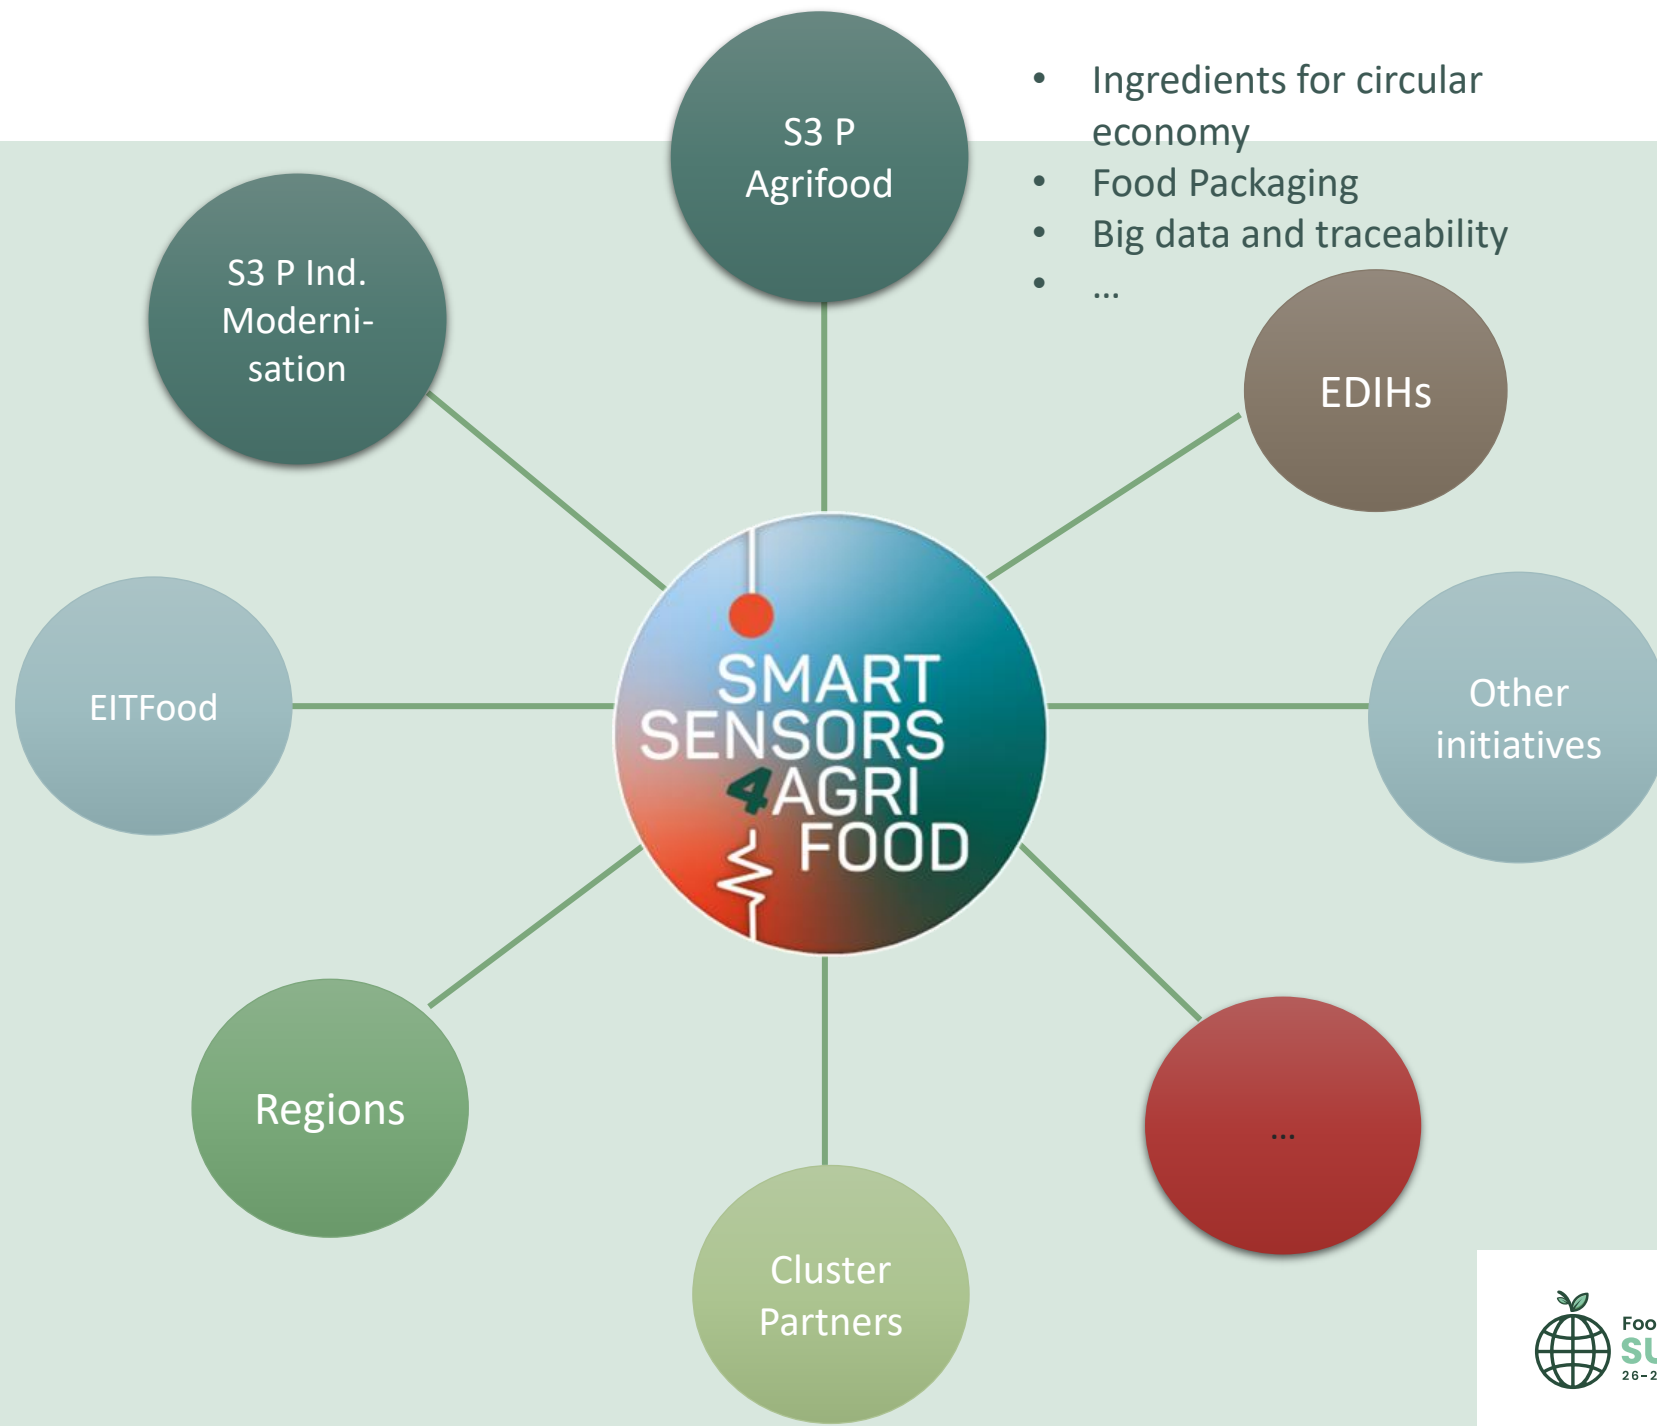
S3 P Agrifood

- Ingredients for circular economy
- Food Packaging
- Big data and traceability
- …

S3 P Ind. Modernisation

EDIHs

EITFood

SMART SENSORS 4AGRI FOOD

Other initiatives

Regions

…

Cluster Partners

Foo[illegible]
SU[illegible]
26-2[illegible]